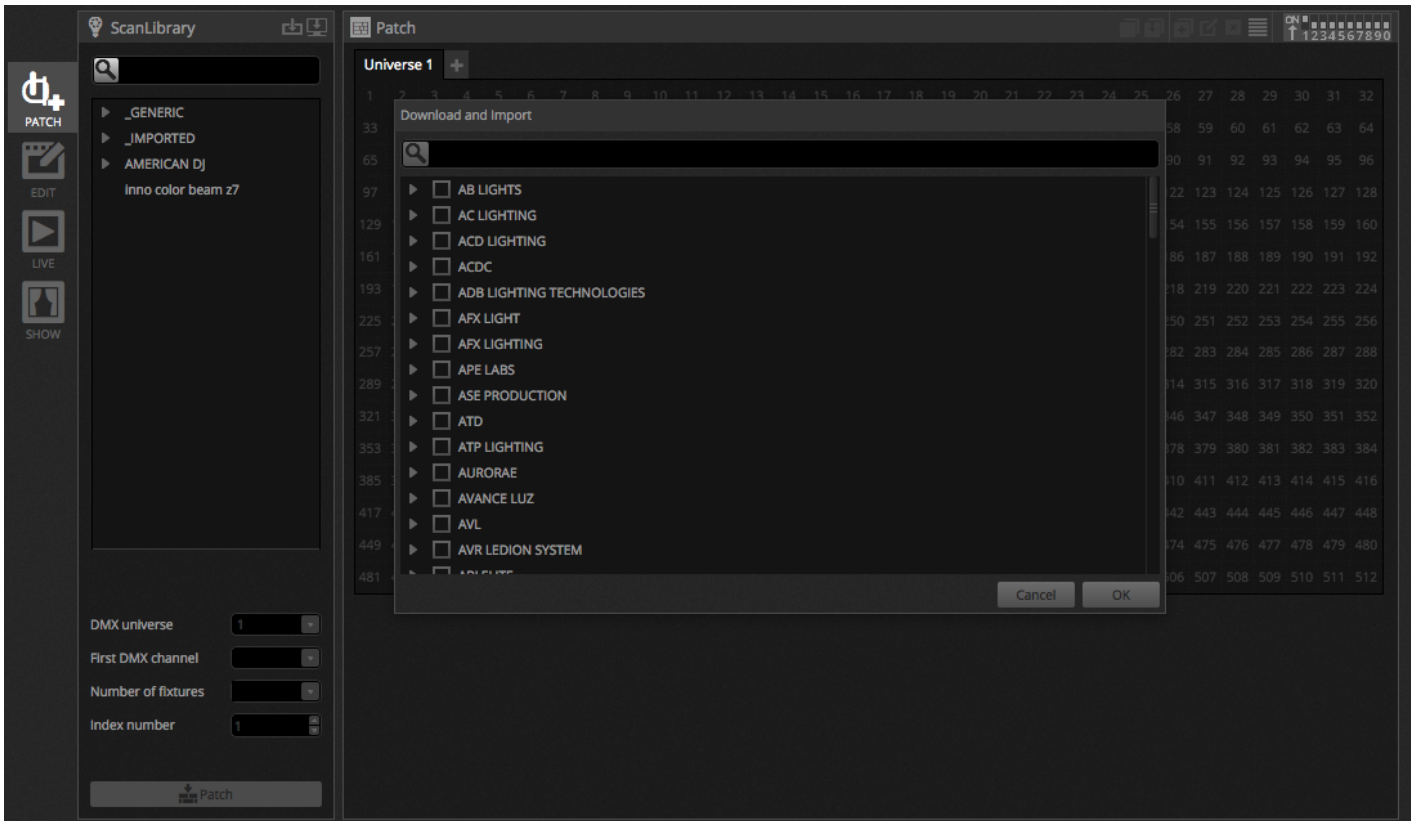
PATCH
EDIT
LIVE
SHOW

ScanLibrary

_GENERIC
_IMPORTED
AMERICAN DJ
inno color beam z7

DMX universe 1
First DMX channel
Number of fixtures
Index number 1

Patch

Patch

ON
1234567890

Universe 1

1 2 3 4 5 6 7 8 9 10 11 12 13 14 15 16 17 18 19 20 21 22 23 24 25 26 27 28 29 30 31 32
33 58 59 60 61 62 63 64
65 90 91 92 93 94 95 96
97 122 123 124 125 126 127 128
129 154 155 156 157 158 159 160
161 186 187 188 189 190 191 192
193 218 219 220 221 222 223 224
225 250 251 252 253 254 255 256
257 282 283 284 285 286 287 288
289 314 315 316 317 318 319 320
321 346 347 348 349 350 351 352
353 378 379 380 381 382 383 384
385 410 411 412 413 414 415 416
417 442 443 444 445 446 447 448
449 474 475 476 477 478 479 480
481 506 507 508 509 510 511 512

Download and Import

AB LIGHTS
AC LIGHTING
ACD LIGHTING
ACDC
ADB LIGHTING TECHNOLOGIES
AFX LIGHT
AFX LIGHTING
APE LABS
ASE PRODUCTION
ATD
ATP LIGHTING
AURORAE
AVANCE LUZ
AVL
AVR LEDION SYSTEM
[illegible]

Cancel
OK